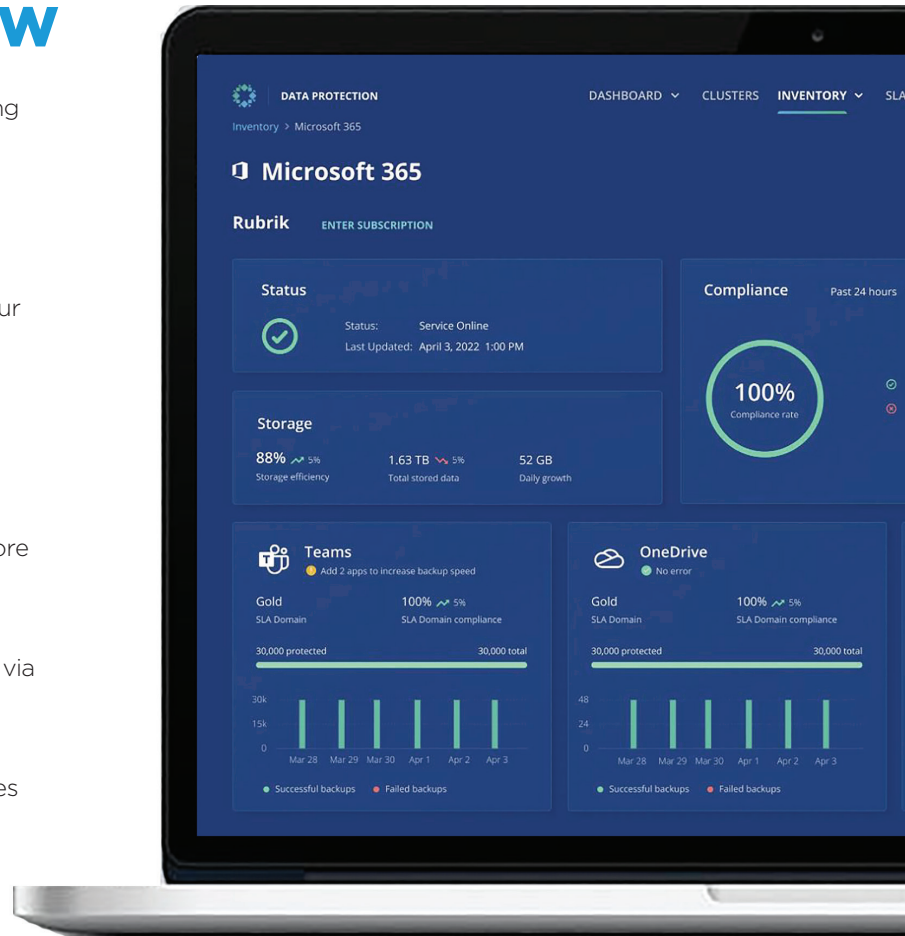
W

ng

ur

ore

via

es

DATA PROTECTION

DASHBOARD CLUSTERS INVENTORY SLA

Inventory > Microsoft 365

Microsoft 365

Rubrik ENTER SUBSCRIPTION

Status

Status: Service Online
Last Updated: April 3, 2022 1:00 PM

Compliance Past 24 hours

100%
Compliance rate

Storage

88% 5%
Storage efficiency

1.63 TB 5%
Total stored data

52 GB
Daily growth

Teams
Add 2 apps to increase backup speed

Gold
SLA Domain

100% 5%
SLA Domain compliance

30,000 protected 30,000 total

30k
15k
0

Mar 28 Mar 29 Mar 30 Apr 1 Apr 2 Apr 3

Successful backups Failed backups

OneDrive
No error

Gold
SLA Domain

100% 5%
SLA Domain compliance

30,000 protected 30,000 total

48
24
0

Mar 28 Mar 29 Mar 30 Apr 1 Apr 2 Apr 3

Successful backups Failed backups